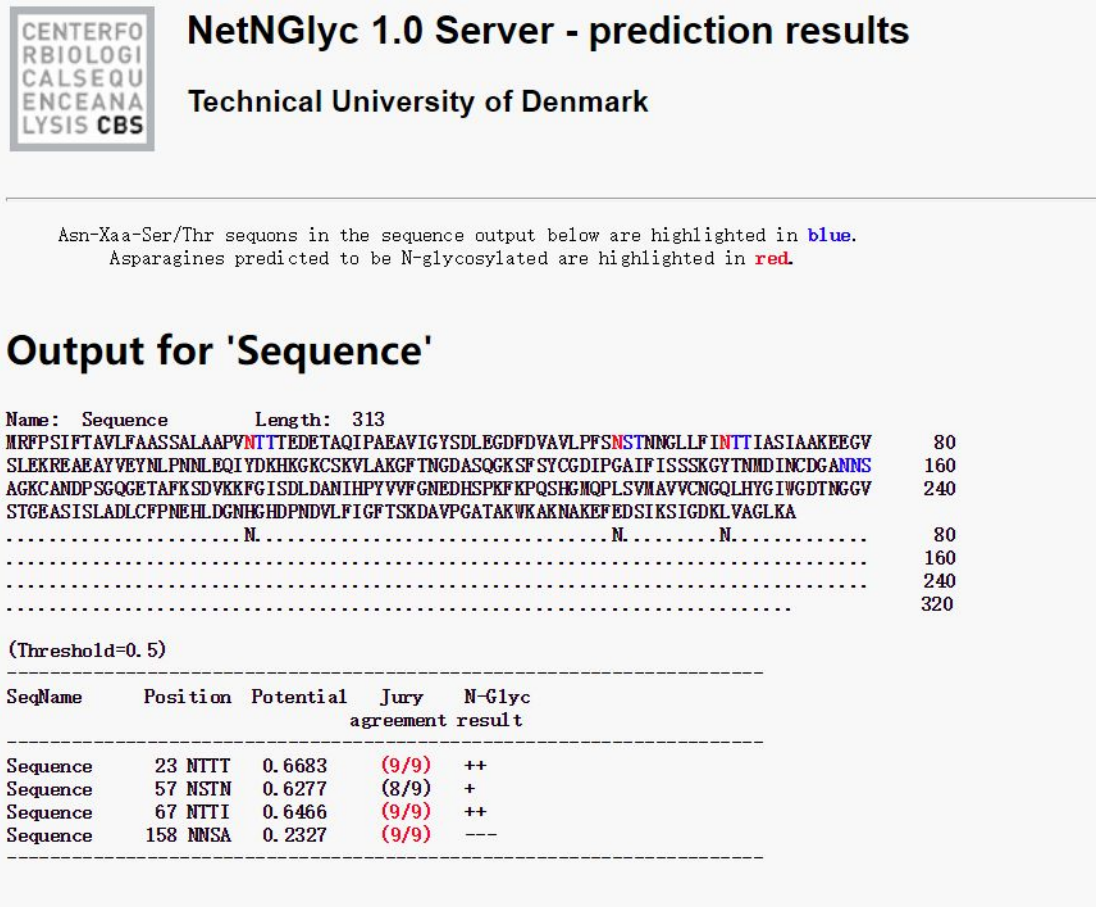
CENTERFO
RBIOLOGI
CALSEQU
ENCEANA
LYSIS CBS

NetNGlyc 1.0 Server - prediction results

Technical University of Denmark

Asn-Xaa-Ser/Thr sequons in the sequence output below are highlighted in blue.
Asparagines predicted to be N-glycosylated are highlighted in red.

Output for 'Sequence'

Name: Sequence Length: 313
MRFPSIFTAVLFAASSALAAPVNTTTEDETAQIPAEAVIGYSDLEGDFDVAVLPFSNSTNNGLLFINTTIASIAAKEEGV 80
SLEKREAEAYVEYNLPNNLEQIYDKHKGKCSKVLAKGFTNGDASQGKSFSYCGDIPGAIFISSSKGYTNMDINCDGANNS 160
AGKCANDPSGQGETAFKSDVKKFGISDLDANIHPYVVFGNEDHSPKFKPQSHGMQPLSVMAVVCNGQLHYGIWGDTNGGV 240
STGEASISLADLCFPNEHLDGNHGHDPNDVLFIGFTSKDAVPGATAKWKAKNAKEFEDSIKSIGDKLVAGLKA
......................N.................................N.........N............ 80
................................................................................ 160
................................................................................ 240
......................................................................... 320

(Threshold=0.5)
----------------------------------------------------------------------
| SeqName | Position | Potential | Jury agreement | N-Glyc result |
|---|---|---|---|---|
| Sequence | 23 NTTT | 0.6683 | (9/9) | ++ |
| Sequence | 57 NSTN | 0.6277 | (8/9) | + |
| Sequence | 67 NTTI | 0.6466 | (9/9) | ++ |
| Sequence | 158 NNSA | 0.2327 | (9/9) | --- |
----------------------------------------------------------------------